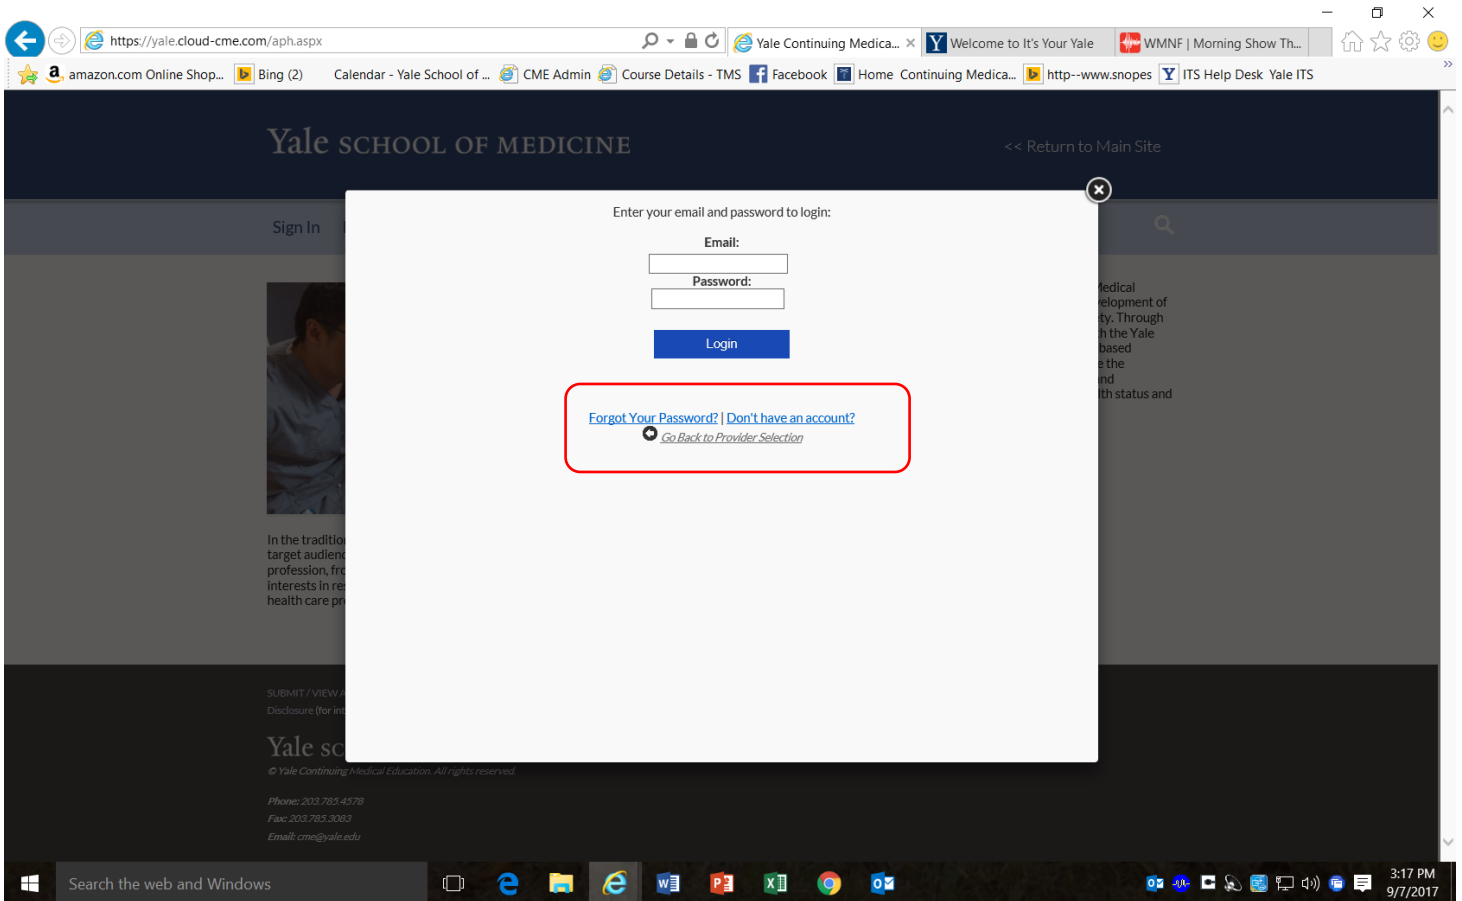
https://yale.cloud-cme.com/aph.aspx

Yale Continuing Medica... ×

Welcome to It's Your Yale

WMNF | Morning Show Th...

amazon.com Online Shop... Bing (2) Calendar - Yale School of ... CME Admin Course Details - TMS Facebook Home Continuing Medica... http--www.snopes ITS Help Desk Yale ITS

Yale SCHOOL OF MEDICINE

<< Return to Main Site

Sign In

Enter your email and password to login:

Email:

Password:

Login

Forgot Your Password? | Don't have an account?

Go Back to Provider Selection

Medical
elopment of
ty. Through
h the Yale
based
e the
nd
th status and

In the traditio
target audien
profession, fr
interests in re
health care pr

SUBMIT / VIEW
Disclosure (for in

Yale sc

© Yale Continuing Medical Education. All rights reserved.

Phone: 203.785.4578
Fax: 203.785.3083
Email: cme@yale.edu

Search the web and Windows

3:17 PM
9/7/2017